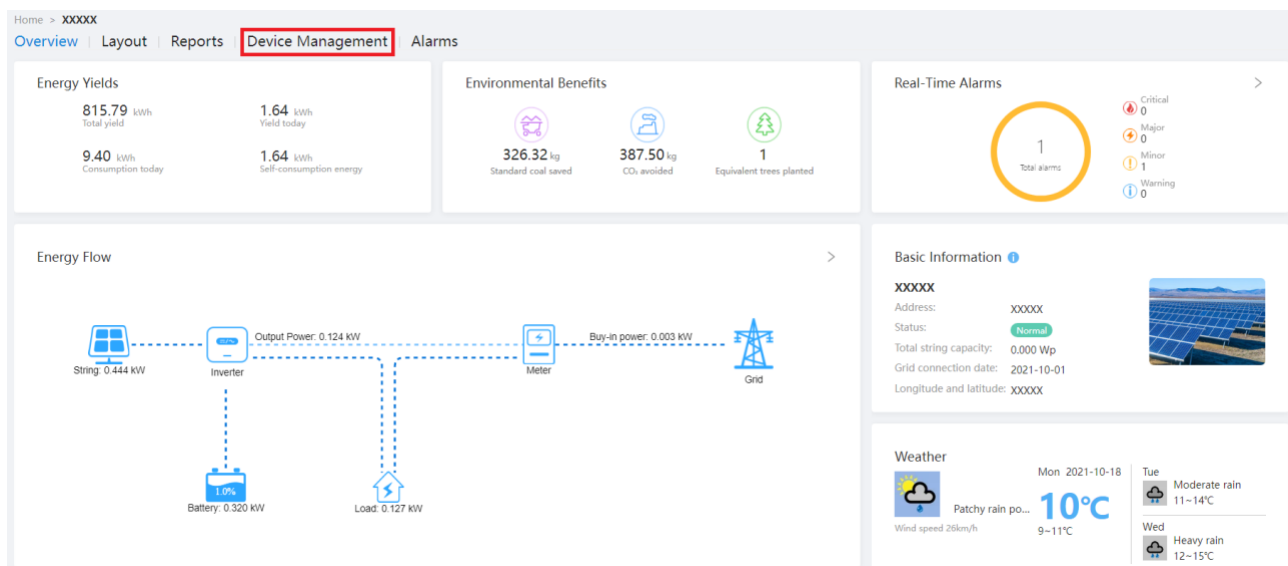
Home > XXXXX

Overview | Layout | Reports | Device Management | Alarms

Energy Yields

815.79 kWh
Total yield

1.64 kWh
Yield today

9.40 kWh
Consumption today

1.64 kWh
Self-consumption energy

Environmental Benefits

326.32 kg
Standard coal saved

387.50 kg
$CO_2$ avoided

1
Equivalent trees planted

Real-Time Alarms

1
Total alarms

Critical
0

Major
0

Minor
1

Warning
0

Energy Flow

String: 0.444 kW

Inverter

Output Power: 0.124 kW

Meter

Buy-in power: 0.003 kW

Grid

1.0%
Battery: 0.320 kW

Load: 0.127 kW

Basic Information

XXXXX

Address: XXXXX

Status: Normal

Total string capacity: 0.000 Wp

Grid connection date: 2021-10-01

Longitude and latitude: XXXXX

Weather

Patchy rain po...

Wind speed 26km/h

Mon 2021-10-18

10℃

9~11℃

Tue
Moderate rain
11~14℃

Wed
Heavy rain
12~15℃